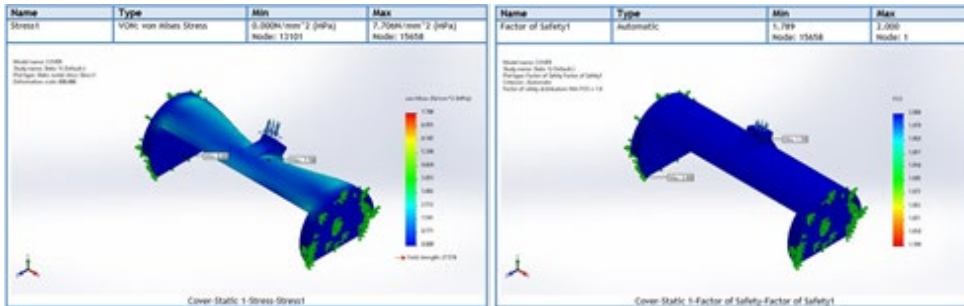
| Name | Type | Min | Max |
|---|---|---|---|
| Stress1 | VON: von Mises Stress | 0.000N/mm^2 (MPa) Node: 12101 | 7.706N/mm^2 (MPa) Node: 15658 |

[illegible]

Cover-Static 1-Stress-Stress1

| Name | Type | Min | Max |
|---|---|---|---|
| Factor of Safety1 | Automatic | 1.789 Node: 15658 | 2.000 Node: 1 |

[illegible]

Cover-Static 1-Factor of Safety-Factor of Safety1